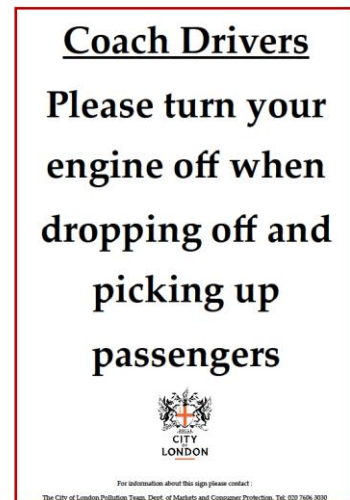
Coach Drivers

Please turn your engine off when dropping off and picking up passengers

CITY OF LONDON

For information about this sign please contact :
The City of London Pollution Team, Dept. of Markets and Consumer Protection. Tel: 020 7606 3030